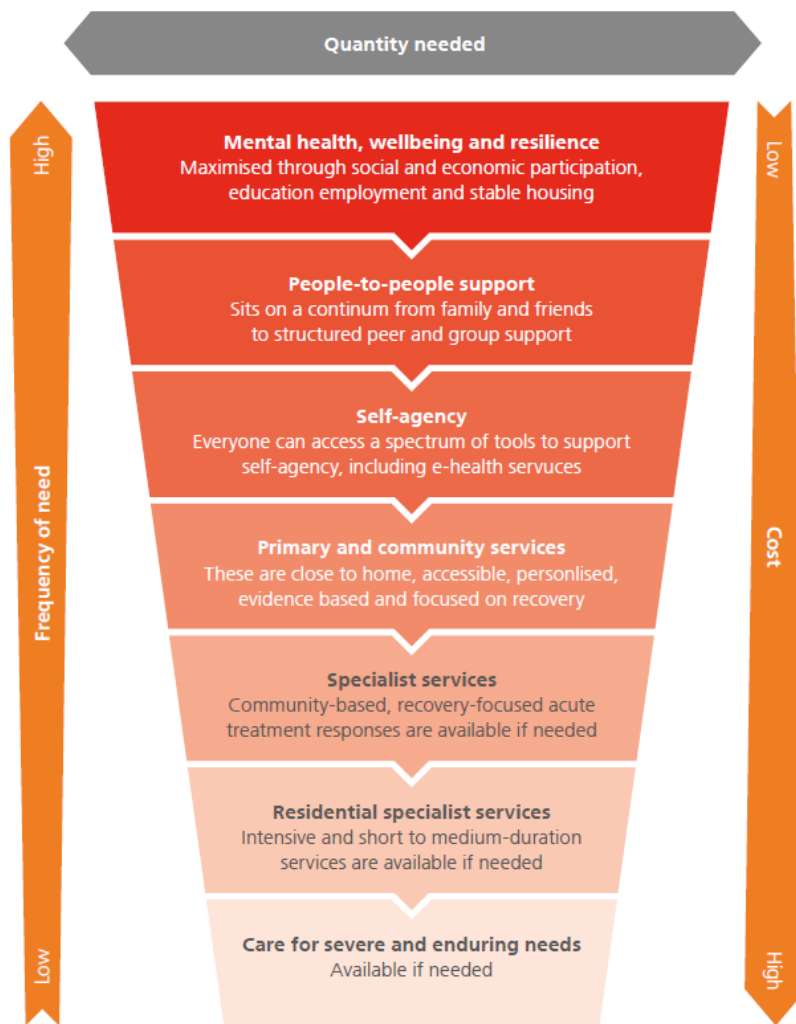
Quantity needed

High

Frequency of need

Low

Mental health, wellbeing and resilience
Maximised through social and economic participation, education employment and stable housing

People-to-people support
Sits on a continum from family and friends to structured peer and group support

Self-agency
Everyone can access a spectrum of tools to support self-agency, including e-health servuces

Primary and community services
These are close to home, accessible, personlised, evidence based and focused on recovery

Specialist services
Community-based, recovery-focused acute treatment responses are available if needed

Residential specialist services
Intensive and short to medium-duration services are available if needed

Care for severe and enduring needs
Available if needed

Low

Cost

High